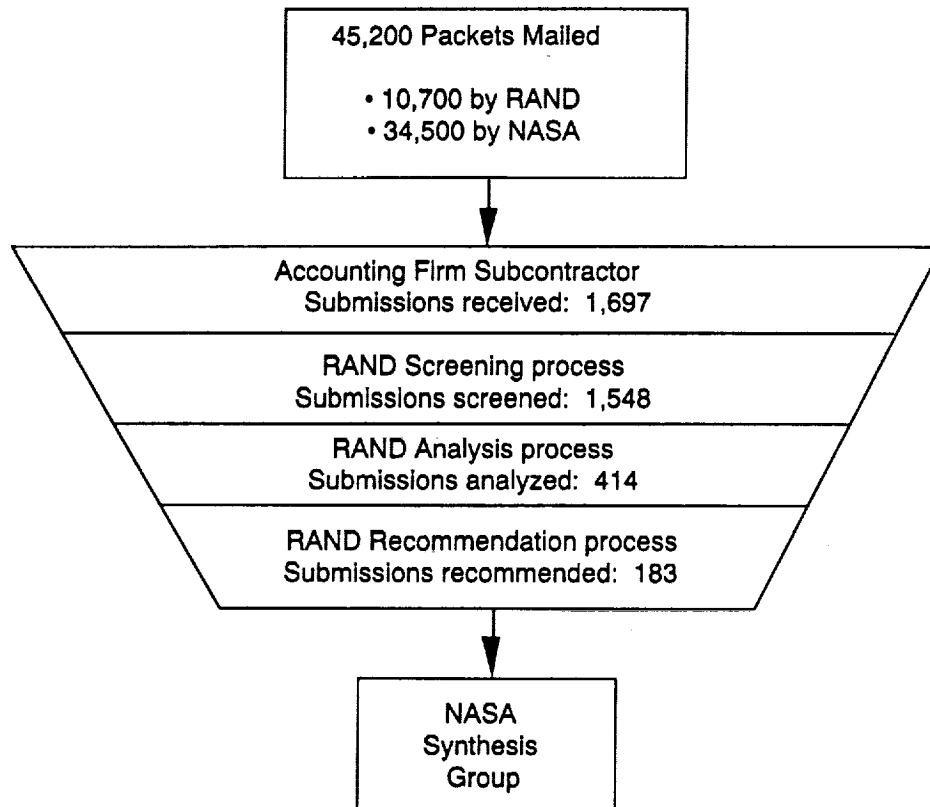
45,200 Packets Mailed

• 10,700 by RAND
• 34,500 by NASA

Accounting Firm Subcontractor
Submissions received: 1,697

RAND Screening process
Submissions screened: 1,548

RAND Analysis process
Submissions analyzed: 414

RAND Recommendation process
Submissions recommended: 183

NASA
Synthesis
Group